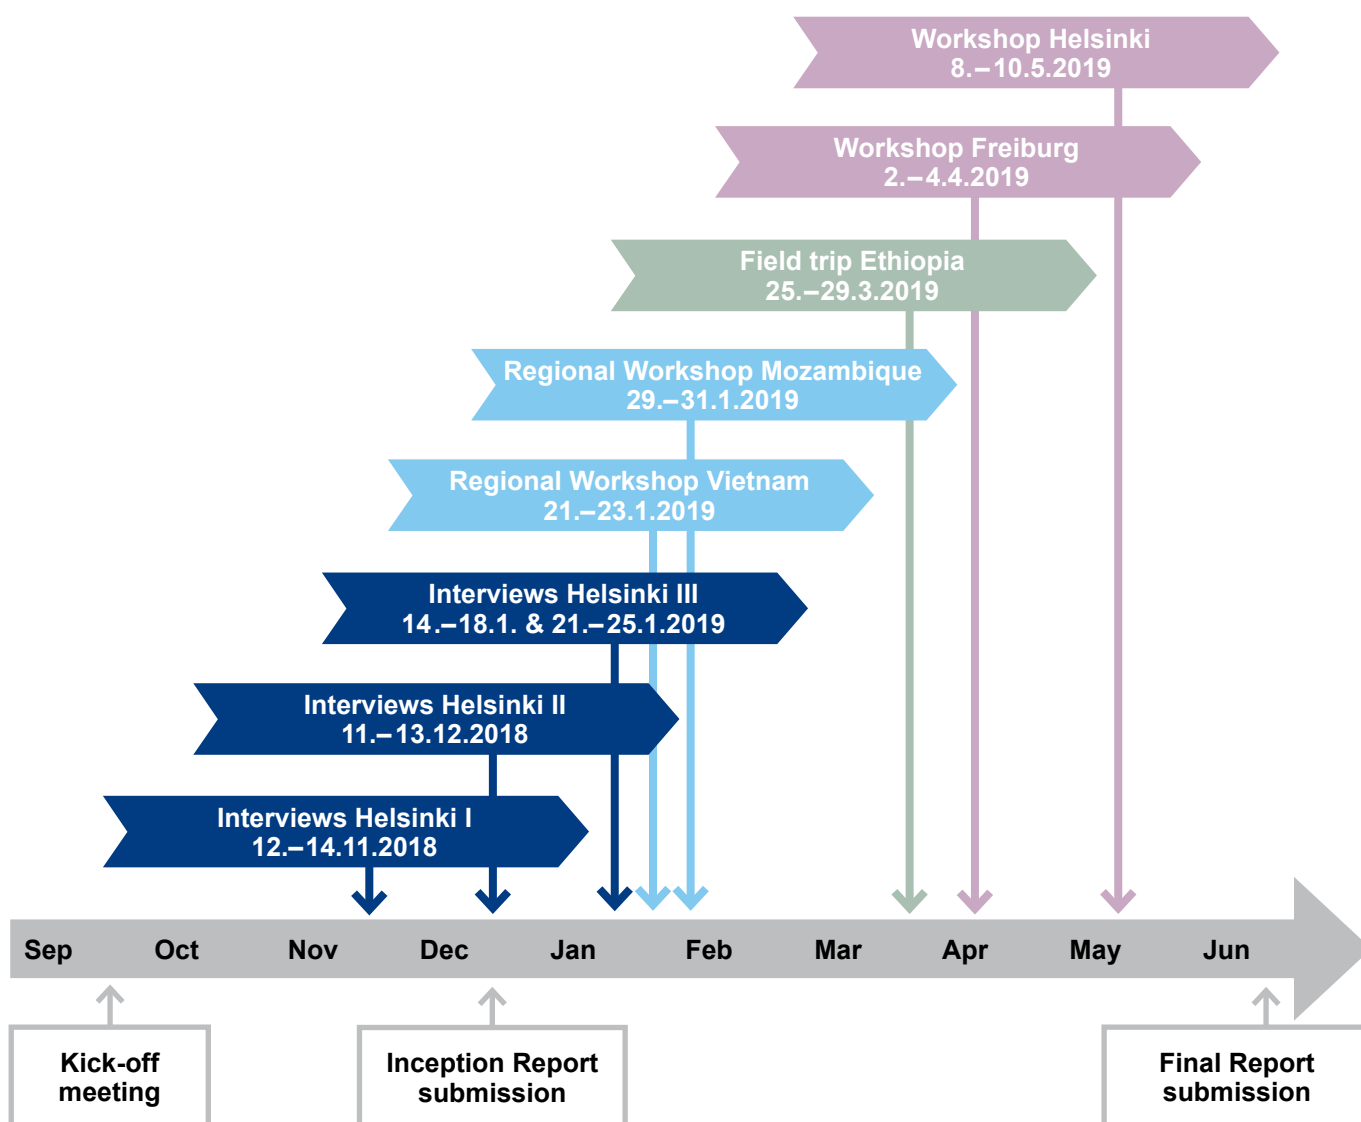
Workshop Helsinki
8.–10.5.2019

Workshop Freiburg
2.–4.4.2019

Field trip Ethiopia
25.–29.3.2019

Regional Workshop Mozambique
29.–31.1.2019

Regional Workshop Vietnam
21.–23.1.2019

Interviews Helsinki III
14.–18.1. & 21.–25.1.2019

Interviews Helsinki II
11.–13.12.2018

Interviews Helsinki I
12.–14.11.2018

Sep Oct Nov Dec Jan Feb Mar Apr May Jun

Kick-off meeting

Inception Report submission

Final Report submission